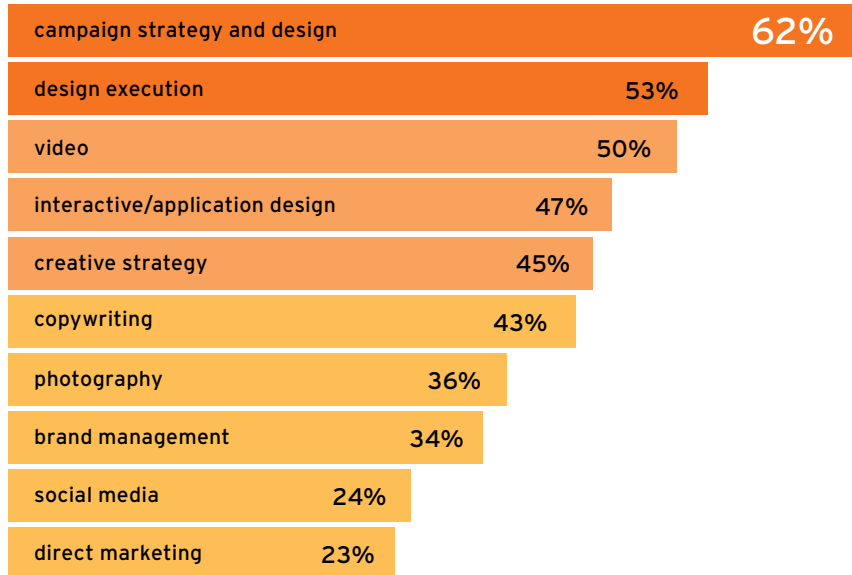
campaign strategy and design 62%
design execution 53%
video 50%
interactive/application design 47%
creative strategy 45%
copywriting 43%
photography 36%
brand management 34%
social media 24%
direct marketing 23%